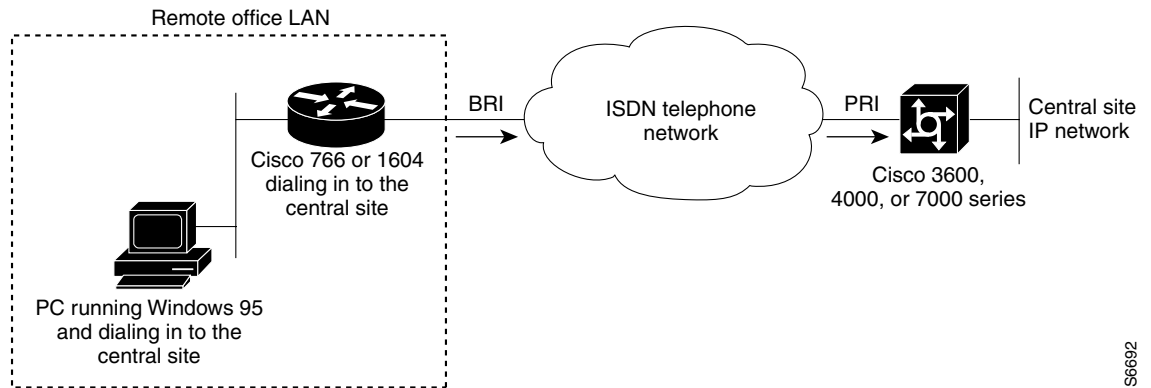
Remote office LAN

Cisco 766 or 1604 dialing in to the central site

PC running Windows 95 and dialing in to the central site

BRI

ISDN telephone network

PRI

Cisco 3600, 4000, or 7000 series

Central site IP network

S6692